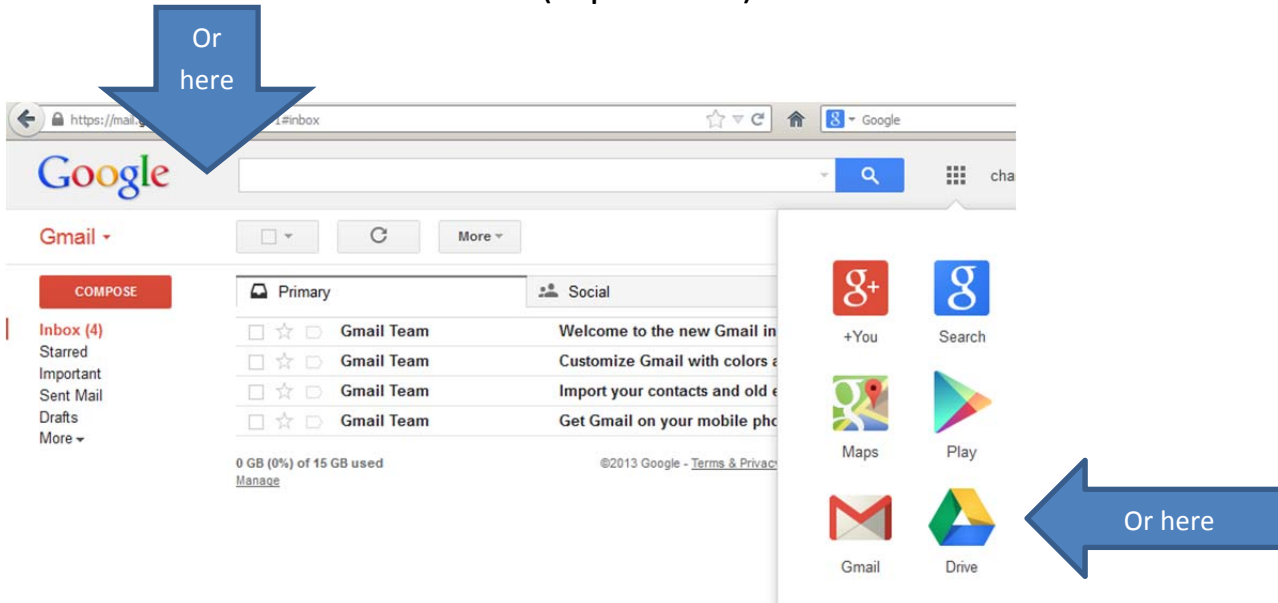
Or here

https://mail.g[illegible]1#inbox

Google

Google

cha

Gmail

More

COMPOSE

Primary

Social

Inbox (4)
Starred
Important
Sent Mail
Drafts
More

| | | |
|---|---|---|
| Gmail Team | Welcome to the new Gmail in |
| Gmail Team | Customize Gmail with colors a |
| Gmail Team | Import your contacts and old e |
| Gmail Team | Get Gmail on your mobile pho |

0 GB (0%) of 15 GB used
Manage

©2013 Google - Terms & Privacy

+You
Search
Maps
Play
Gmail
Drive

Or here